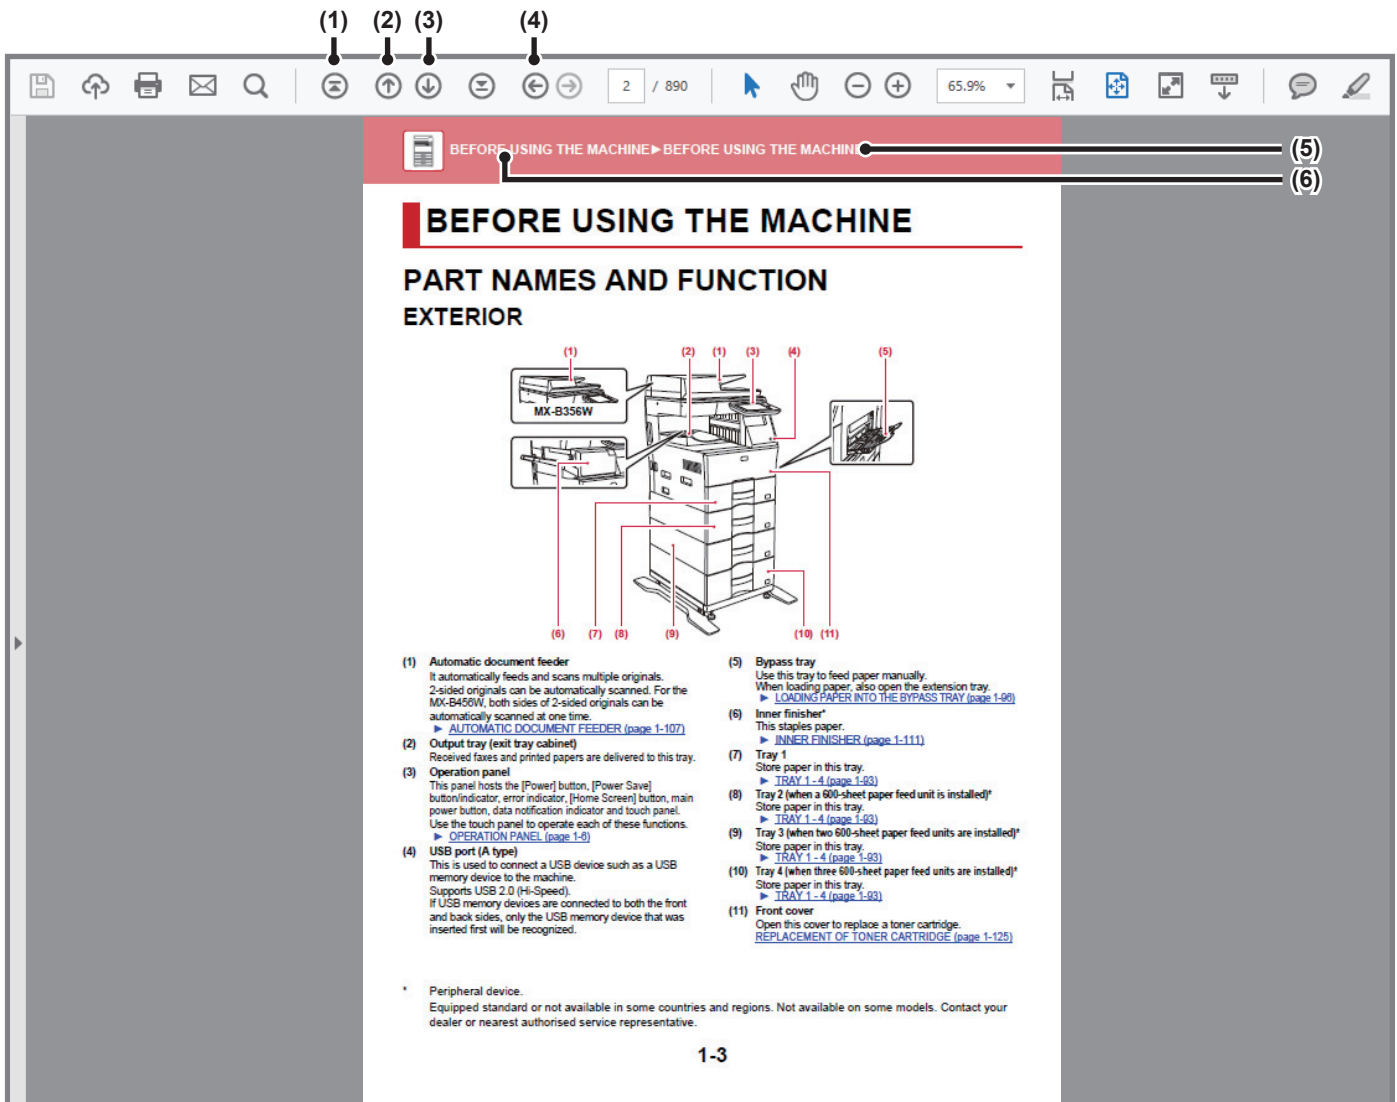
(1) (2) (3) (4)

2 / 890

65.9%

BEFORE USING THE MACHINE►BEFORE USING THE MACHINE

(5)
(6)

BEFORE USING THE MACHINE

PART NAMES AND FUNCTION

EXTERIOR

(1) (2) (1) (3) (4) (5)

MX-B356W

(6) (7) (8) (9) (10) (11)

(1) Automatic document feeder
It automatically feeds and scans multiple originals. 2-sided originals can be automatically scanned. For the MX-B456W, both sides of 2-sided originals can be automatically scanned at one time.
► AUTOMATIC DOCUMENT FEEDER (page 1-107)

(2) Output tray (exit tray cabinet)
Received faxes and printed papers are delivered to this tray.

(3) Operation panel
This panel hosts the [Power] button, [Power Save] button/indicator, error indicator, [Home Screen] button, main power button, data notification indicator and touch panel. Use the touch panel to operate each of these functions.
► OPERATION PANEL (page 1-6)

(4) USB port (A type)
This is used to connect a USB device such as a USB memory device to the machine.
Supports USB 2.0 (Hi-Speed).
If USB memory devices are connected to both the front and back sides, only the USB memory device that was inserted first will be recognized.

(5) Bypass tray
Use this tray to feed paper manually.
When loading paper, also open the extension tray.
► LOADING PAPER INTO THE BYPASS TRAY (page 1-96)

(6) Inner finisher*
This staples paper.
► INNER FINISHER (page 1-111)

(7) Tray 1
Store paper in this tray.
► TRAY 1 - 4 (page 1-83)

(8) Tray 2 (when a 600-sheet paper feed unit is installed)*
Store paper in this tray.
► TRAY 1 - 4 (page 1-83)

(9) Tray 3 (when two 600-sheet paper feed units are installed)*
Store paper in this tray.
► TRAY 1 - 4 (page 1-83)

(10) Tray 4 (when three 600-sheet paper feed units are installed)*
Store paper in this tray.
► TRAY 1 - 4 (page 1-83)

(11) Front cover
Open this cover to replace a toner cartridge.
REPLACEMENT OF TONER CARTRIDGE (page 1-125)

* Peripheral device.
Equipped standard or not available in some countries and regions. Not available on some models. Contact your dealer or nearest authorised service representative.

1-3